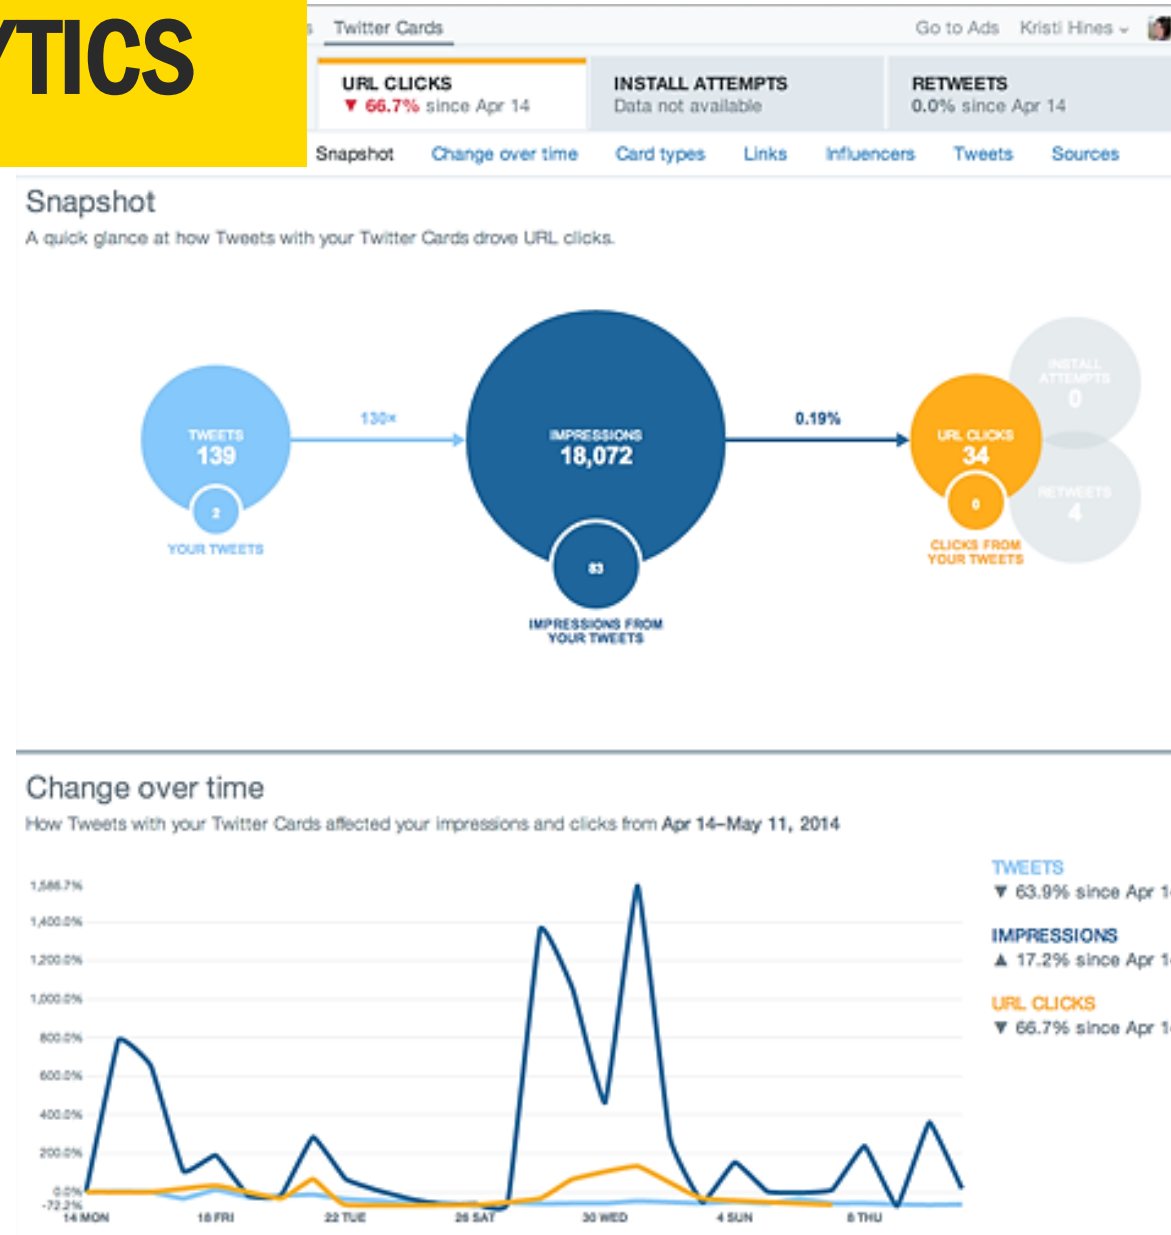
TICS

Twitter Cards

Go to Ads Kristi Hines

URL CLICKS
▼ 66.7% since Apr 14

INSTALL ATTEMPTS
Data not available

RETWEETS
0.0% since Apr 14

Snapshot Change over time Card types Links Influencers Tweets Sources

Snapshot
A quick glance at how Tweets with your Twitter Cards drove URL clicks.

TWEETS
139
2
YOUR TWEETS

130×

IMPRESSIONS
18,072
83
IMPRESSIONS FROM YOUR TWEETS

0.19%

URL CLICKS
34
0
CLICKS FROM YOUR TWEETS

INSTALL ATTEMPTS
0

RETWEETS
4

Change over time
How Tweets with your Twitter Cards affected your impressions and clicks from Apr 14–May 11, 2014

1,586.7%
1,400.0%
1,200.0%
1,000.0%
800.0%
600.0%
400.0%
200.0%
0.0%
-72.2%

14 MON 18 FRI 22 TUE 26 SAT 30 WED 4 SUN 8 THU

TWEETS
▼ 63.9% since Apr 1

IMPRESSIONS
▲ 17.2% since Apr 1

URL CLICKS
▼ 66.7% since Apr 1